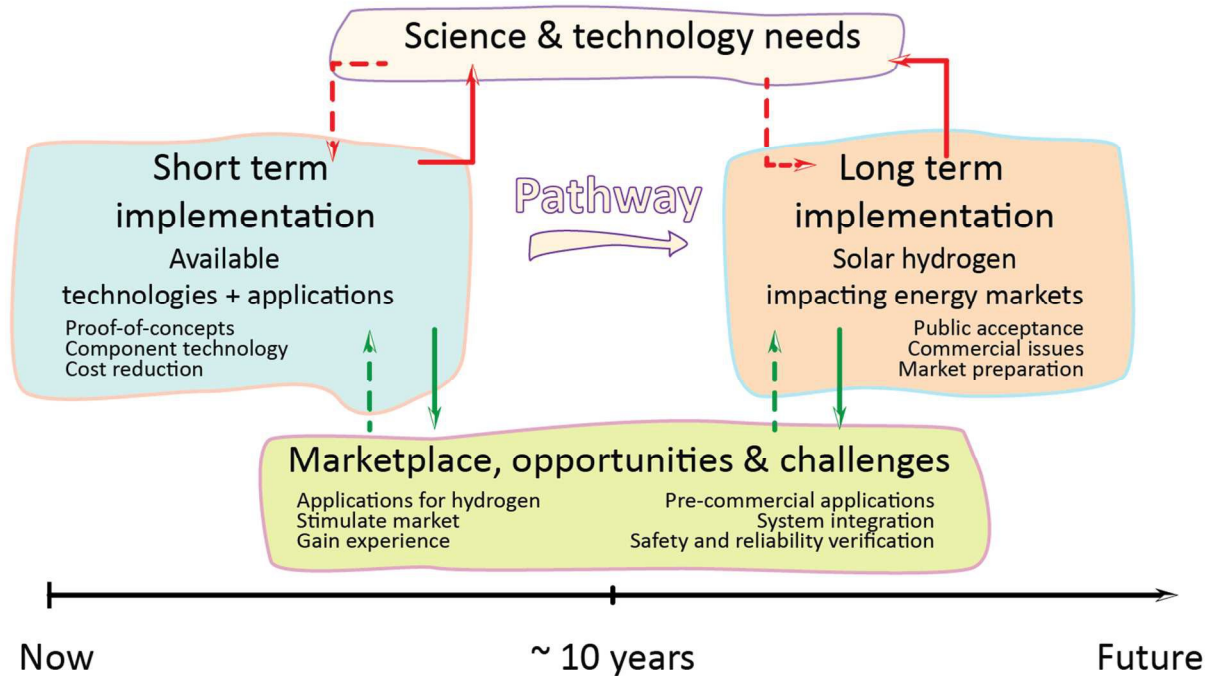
Science & technology needs

Short term implementation

Available technologies + applications

Proof-of-concepts
Component technology
Cost reduction

Pathway

Long term implementation

Solar hydrogen impacting energy markets

Public acceptance
Commercial issues
Market preparation

Marketplace, opportunities & challenges

Applications for hydrogen
Stimulate market
Gain experience

Pre-commercial applications
System integration
Safety and reliability verification

Now

~ 10 years

Future